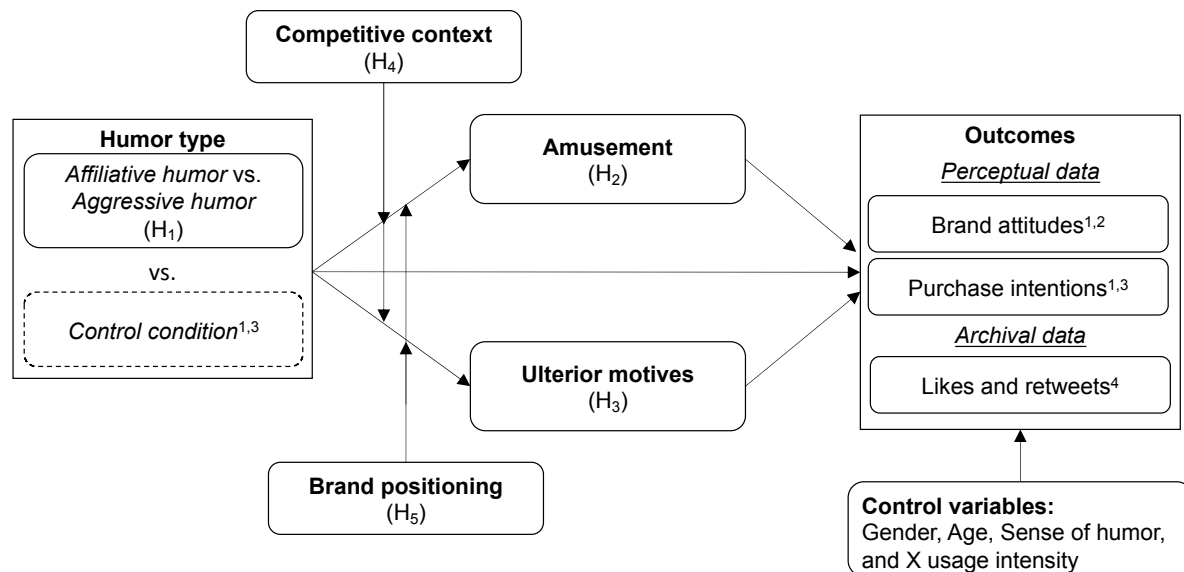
Competitive context
($H_4$)

Humor type
*Affiliative humor* vs. *Aggressive humor*
($H_1$)
vs.
*Control condition*$^{1,3}$

Amusement
($H_2$)

Ulterior motives
($H_3$)

Brand positioning
($H_5$)

Outcomes
*Perceptual data*
Brand attitudes$^{1,2}$
Purchase intentions$^{1,3}$
*Archival data*
Likes and retweets$^{4}$

Control variables:
Gender, Age, Sense of humor, and X usage intensity